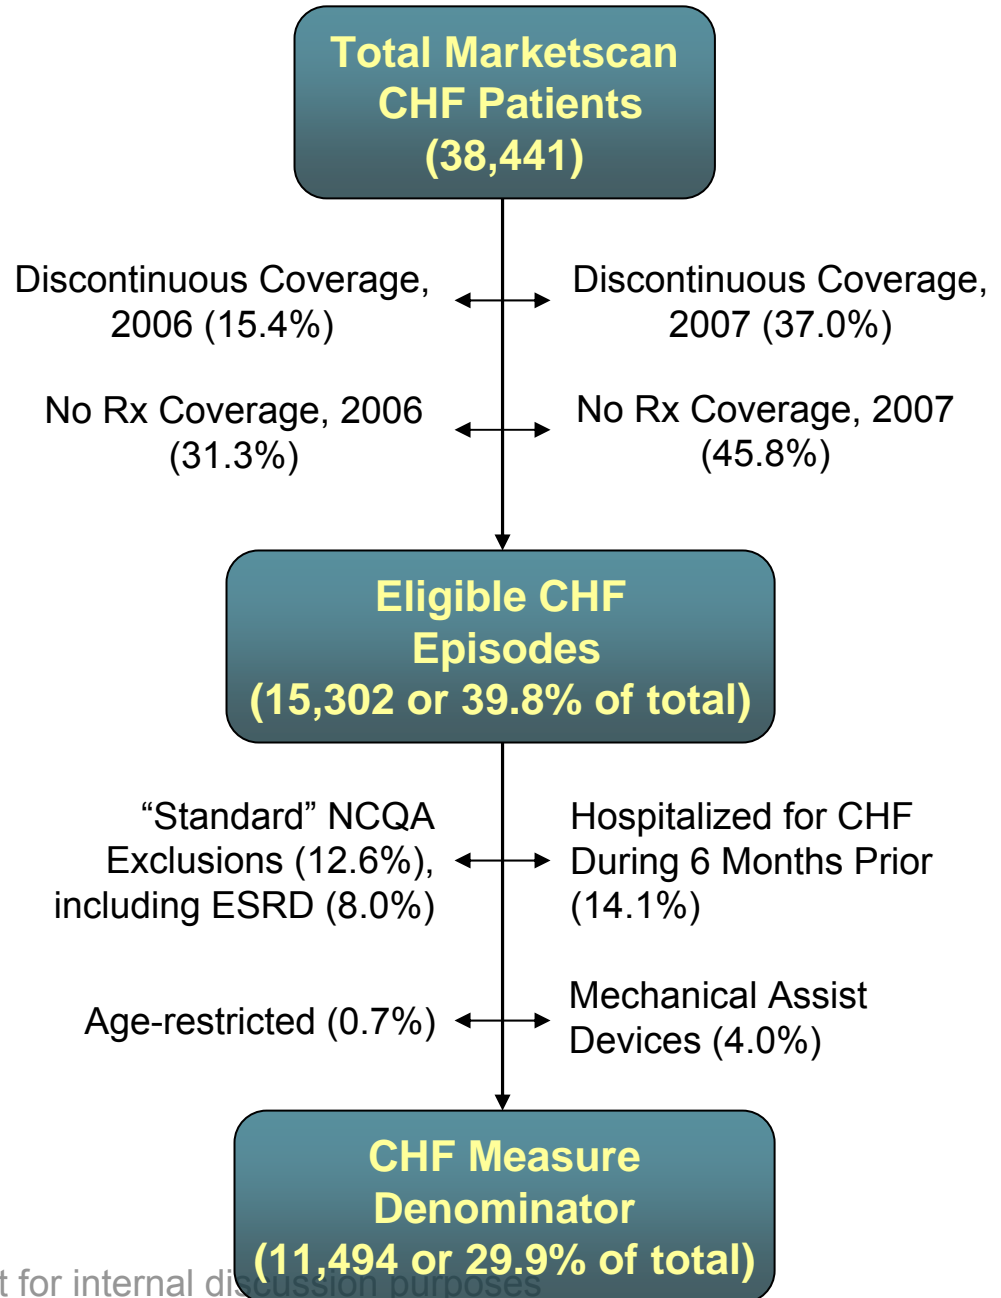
Total Marketscan CHF Patients (38,441)

Discontinuous Coverage, 2006 (15.4%)

Discontinuous Coverage, 2007 (37.0%)

No Rx Coverage, 2006 (31.3%)

No Rx Coverage, 2007 (45.8%)

Eligible CHF Episodes (15,302 or 39.8% of total)

“Standard” NCQA Exclusions (12.6%), including ESRD (8.0%)

Hospitalized for CHF During 6 Months Prior (14.1%)

Age-restricted (0.7%)

Mechanical Assist Devices (4.0%)

CHF Measure Denominator (11,494 or 29.9% of total)

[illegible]t for internal discussion purposes